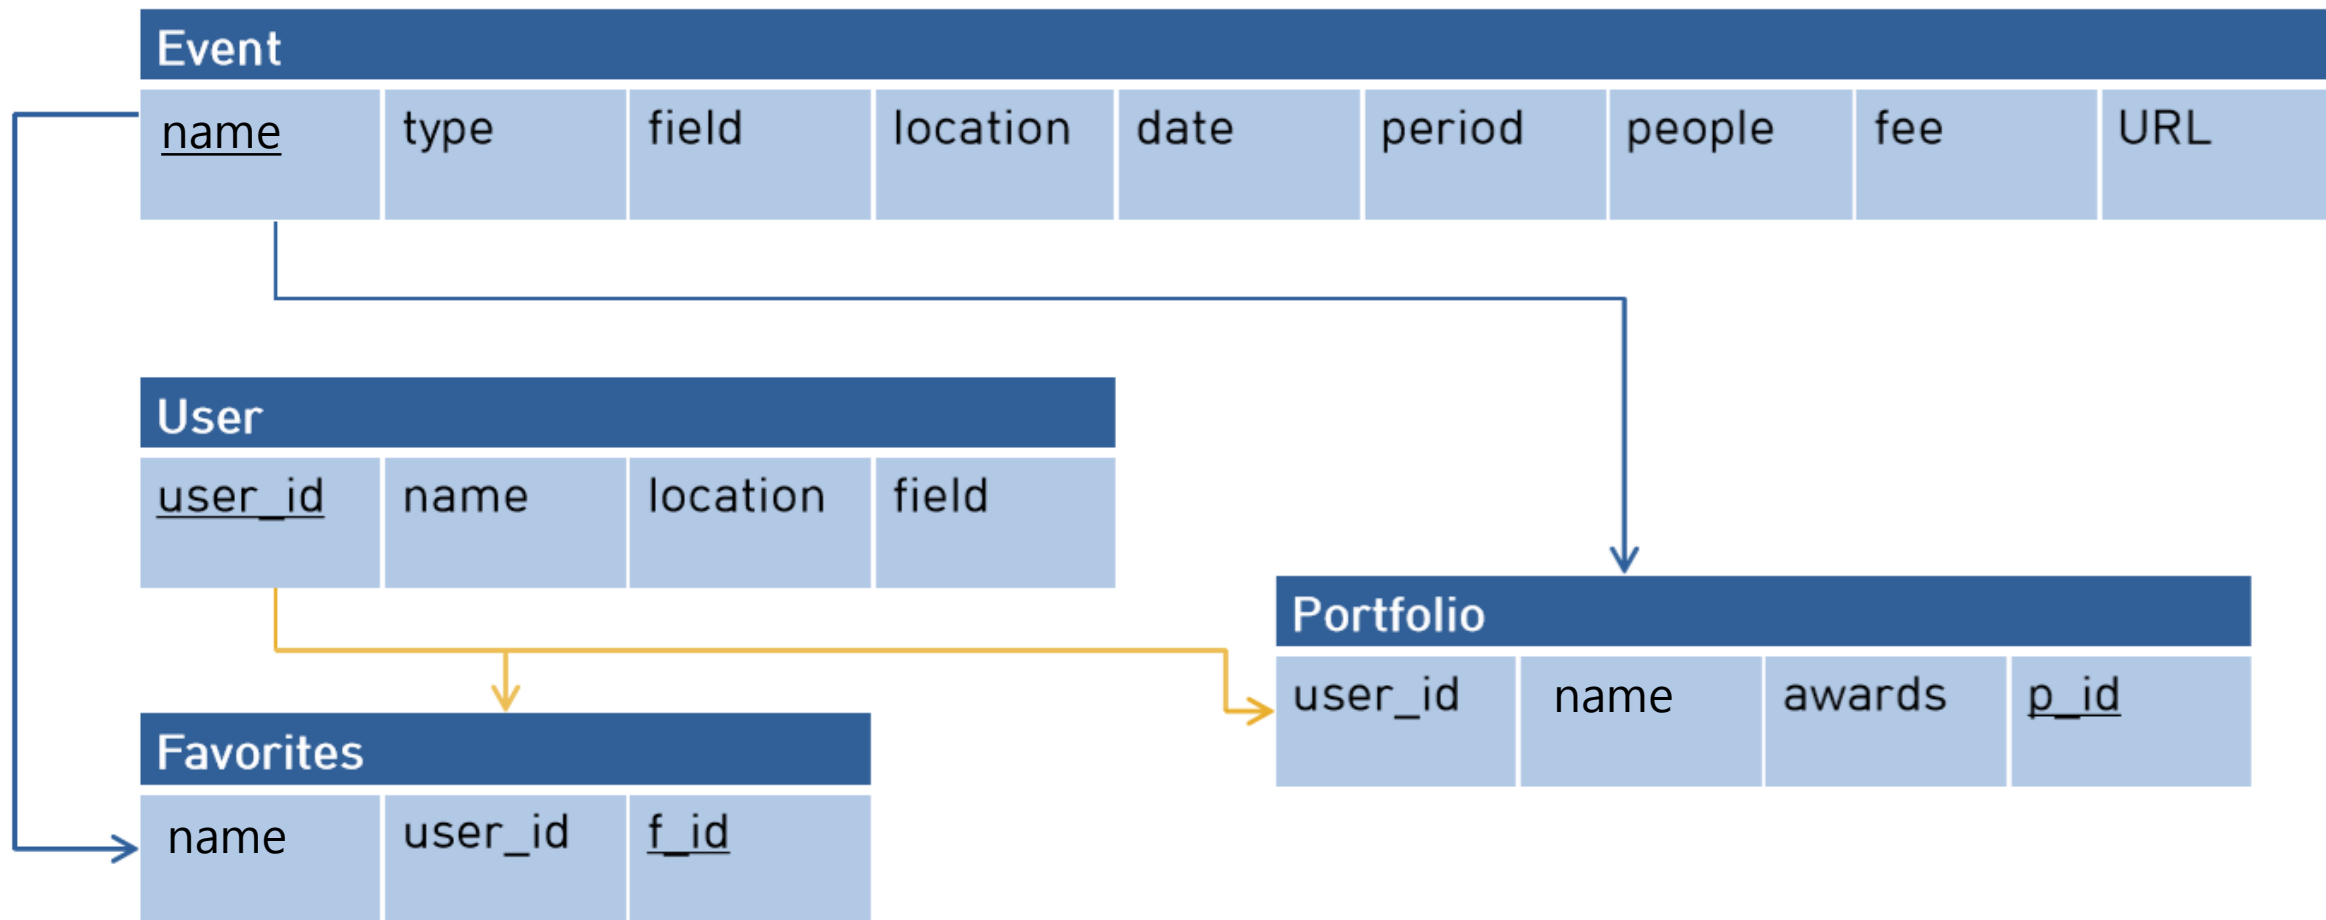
Event

| name | type | field | location | date | period | people | fee | URL |
|---|---|---|---|---|---|---|---|---|

User

| user_id | name | location | field |
|---|---|---|---|

Portfolio

| user_id | name | awards | p_id |
|---|---|---|---|

Favorites

| name | user_id | f_id |
|---|---|---|